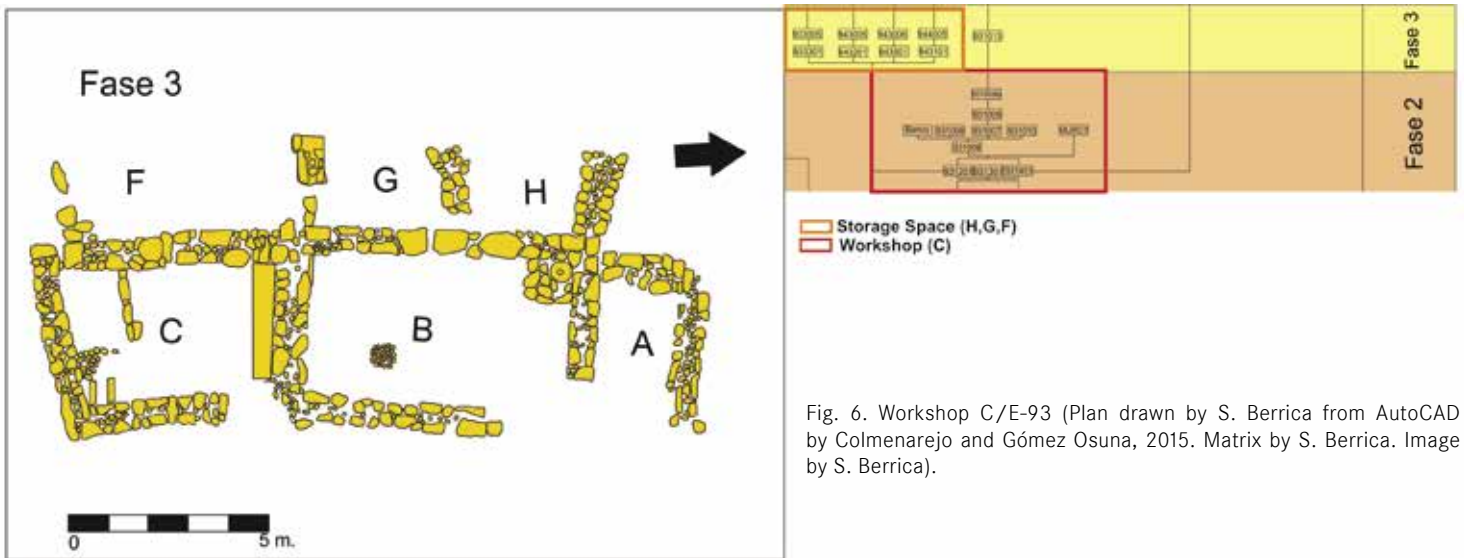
Fase 3

F G H

C B A

0 5 m.

Fase 3

Fase 2

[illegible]

Storage Space (H,G,F)
Workshop (C)

Fig. 6. Workshop C/E-93 (Plan drawn by S. Berrica from AutoCAD by Colmenarejo and Gómez Osuna, 2015. Matrix by S. Berrica. Image by S. Berrica).